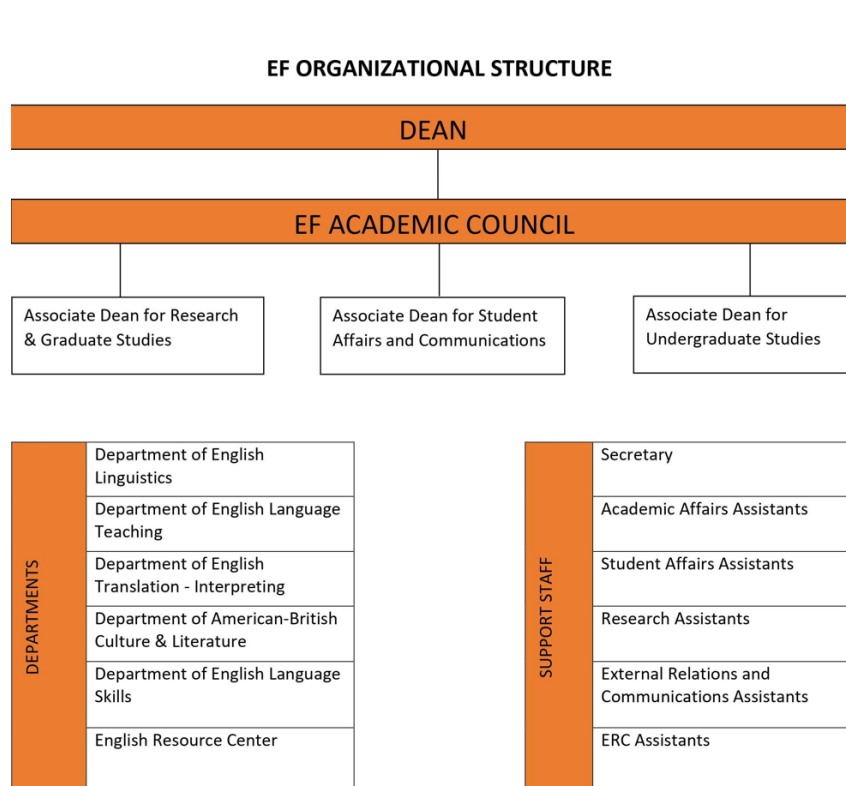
EF ORGANIZATIONAL STRUCTURE

DEAN

EF ACADEMIC COUNCIL

Associate Dean for Research & Graduate Studies

Associate Dean for Student Affairs and Communications

Associate Dean for Undergraduate Studies

DEPARTMENTS

Department of English Linguistics

Department of English Language Teaching

Department of English Translation - Interpreting

Department of American-British Culture & Literature

Department of English Language Skills

English Resource Center

SUPPORT STAFF

Secretary

Academic Affairs Assistants

Student Affairs Assistants

Research Assistants

External Relations and Communications Assistants

ERC Assistants